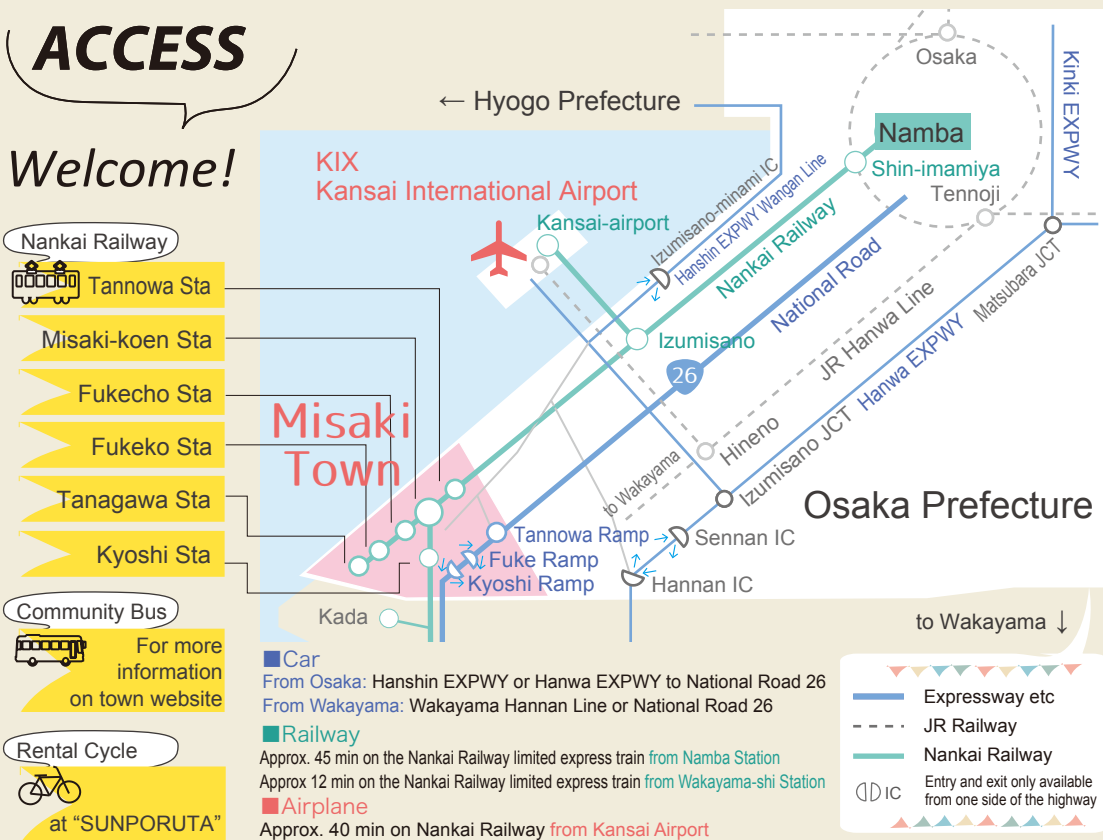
ACCESS

Welcome!

Nankai Railway
Tannowa Sta
Misaki-koen Sta
Fukecho Sta
Fukeko Sta
Tanagawa Sta
Kyoshi Sta

Community Bus
For more information on town website

Rental Cycle
at "SUNPORUTA"

← Hyogo Prefecture
Osaka
Kinki EXPWY
Namba
Shin-imamiya
Tennoji
KIX
Kansai International Airport
Kansai-airport
Izumisano-minami IC
Hanshin EXPWY Wangan Line
Nankai Railway
National Road
Izumisano
26
JR Hanwa Line
Matsubara JCT
Hanwa EXPWY
Izumisano JCT
Hineno
to Wakayama
Misaki Town
Osaka Prefecture
Tannowa Ramp
Fuke Ramp
Kyoshi Ramp
Sennan IC
Hannan IC
Kada
to Wakayama ↓

■Car
From Osaka: Hanshin EXPWY or Hanwa EXPWY to National Road 26
From Wakayama: Wakayama Hannan Line or National Road 26
■Railway
Approx. 45 min on the Nankai Railway limited express train from Namba Station
Approx 12 min on the Nankai Railway limited express train from Wakayama-shi Station
■Airplane
Approx. 40 min on Nankai Railway from Kansai Airport

Expressway etc
JR Railway
Nankai Railway
IC Entry and exit only available from one side of the highway